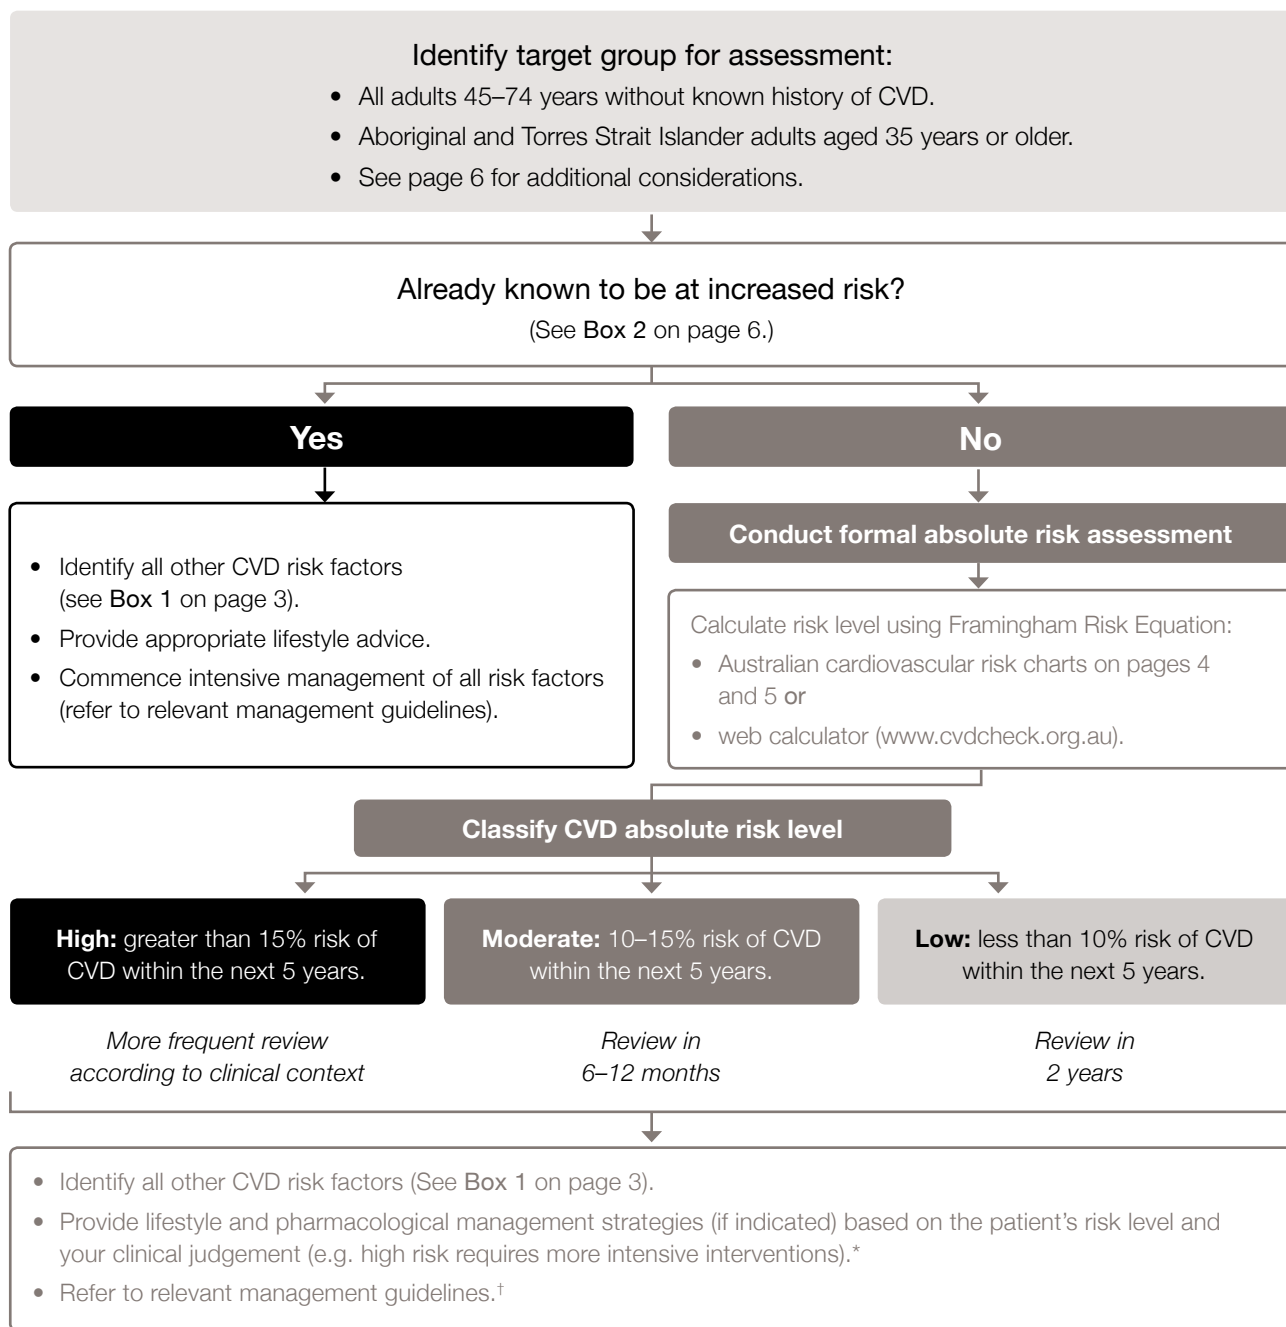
Identify target group for assessment:

- All adults 45–74 years without known history of CVD.
- Aboriginal and Torres Strait Islander adults aged 35 years or older.
- See page 6 for additional considerations.

Already known to be at increased risk?
(See Box 2 on page 6.)

Yes

- Identify all other CVD risk factors (see Box 1 on page 3).
- Provide appropriate lifestyle advice.
- Commence intensive management of all risk factors (refer to relevant management guidelines).

No

Conduct formal absolute risk assessment

Calculate risk level using Framingham Risk Equation:
- Australian cardiovascular risk charts on pages 4 and 5 or
- web calculator (www.cvdcheck.org.au).

Classify CVD absolute risk level

**High:** greater than 15% risk of CVD within the next 5 years.

**Moderate:** 10–15% risk of CVD within the next 5 years.

**Low:** less than 10% risk of CVD within the next 5 years.

*More frequent review according to clinical context*

*Review in 6–12 months*

*Review in 2 years*

- Identify all other CVD risk factors (See Box 1 on page 3).
- Provide lifestyle and pharmacological management strategies (if indicated) based on the patient's risk level and your clinical judgement (e.g. high risk requires more intensive interventions).*
- Refer to relevant management guidelines.$^{\dagger}$